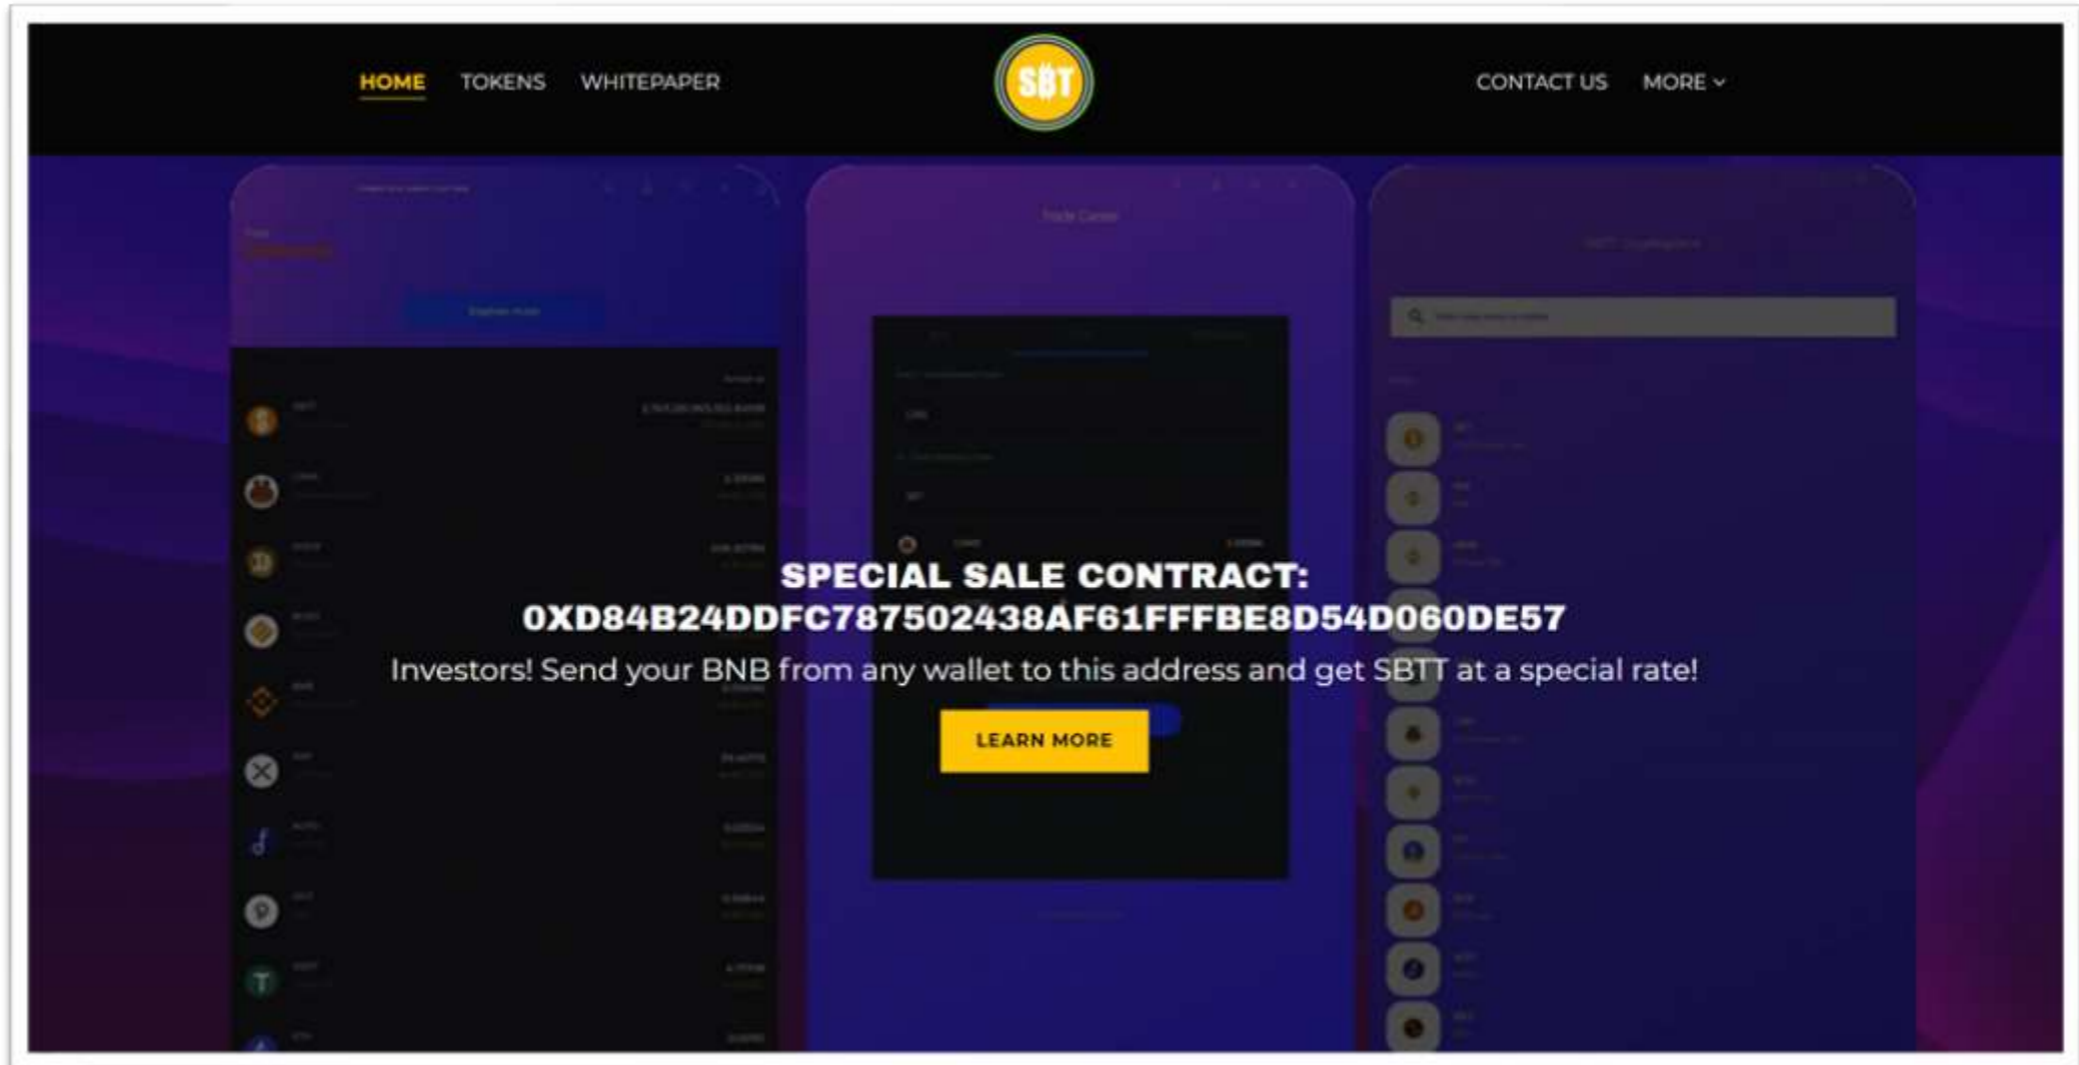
HOME TOKENS WHITEPAPER

SBT

CONTACT US MORE

SPECIAL SALE CONTRACT:
0XD84B24DDFC787502438AF61FFFBE8D54D060DE57

Investors! Send your BNB from any wallet to this address and get SBTT at a special rate!

LEARN MORE